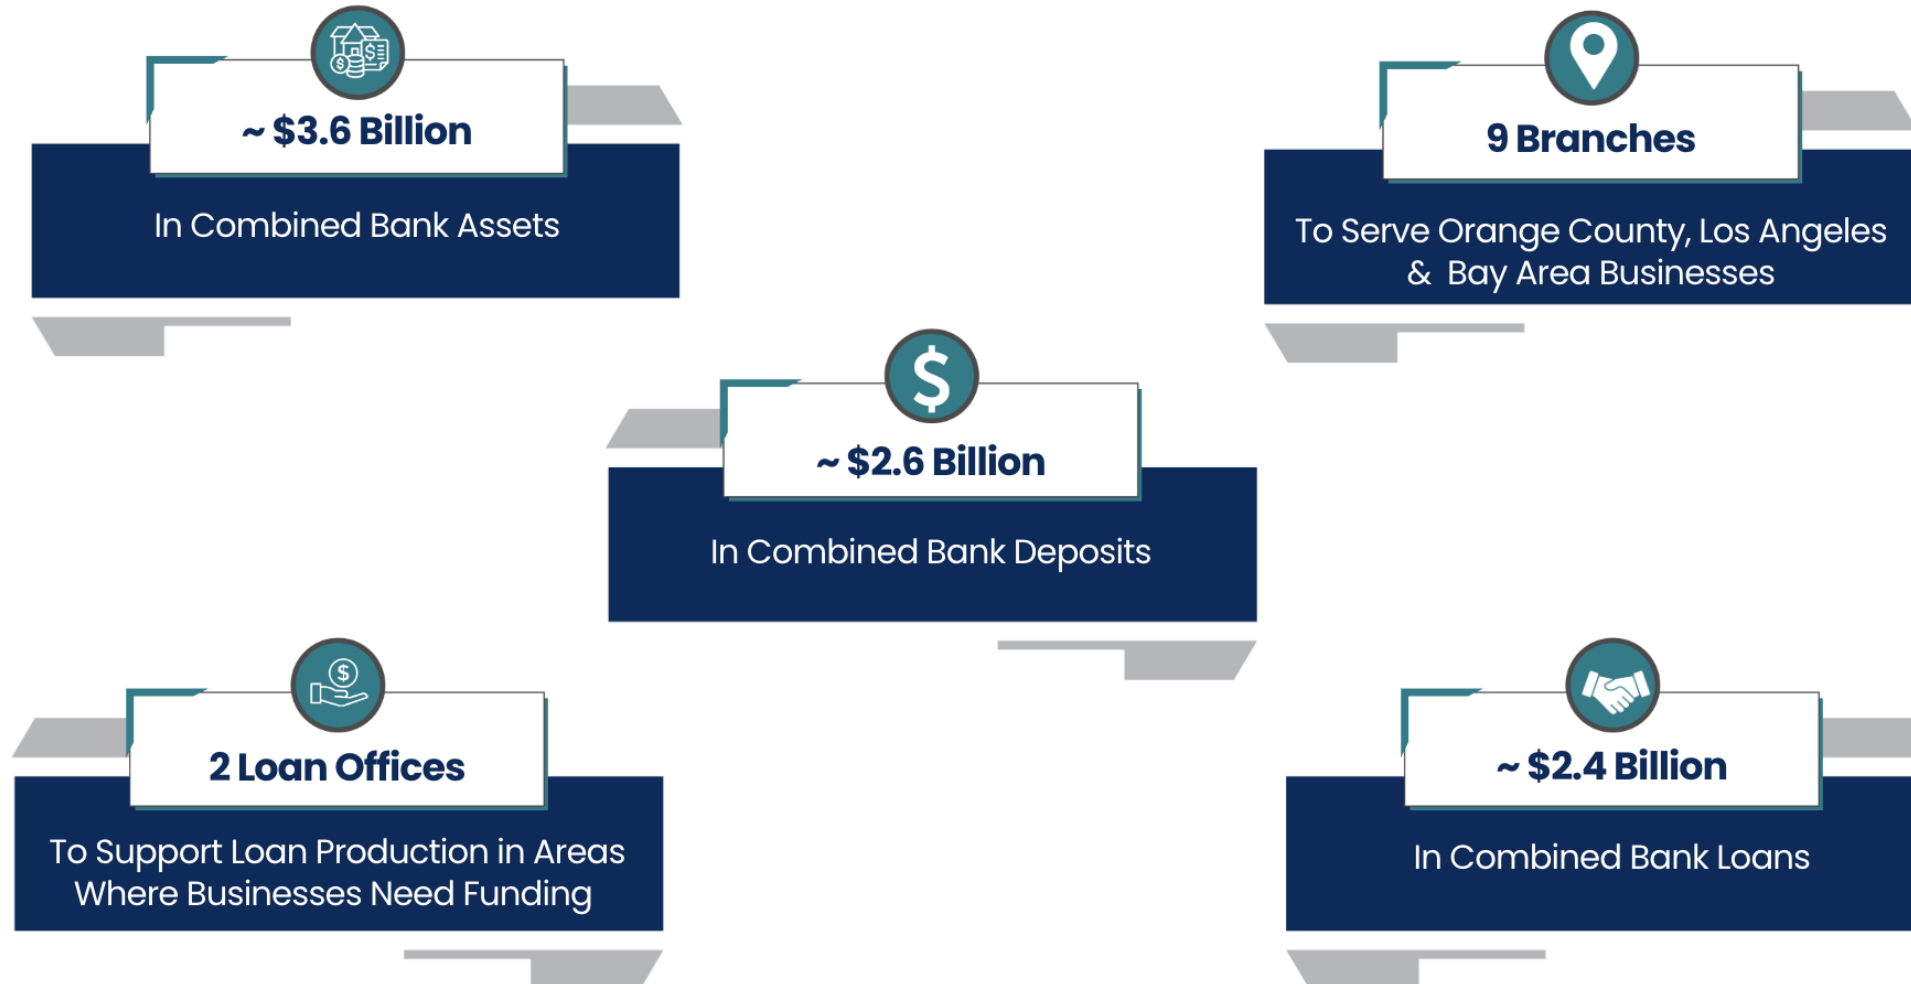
~ $3.6 Billion

In Combined Bank Assets

9 Branches

To Serve Orange County, Los Angeles & Bay Area Businesses

$

~ $2.6 Billion

In Combined Bank Deposits

$

2 Loan Offices

To Support Loan Production in Areas Where Businesses Need Funding

~ $2.4 Billion

In Combined Bank Loans